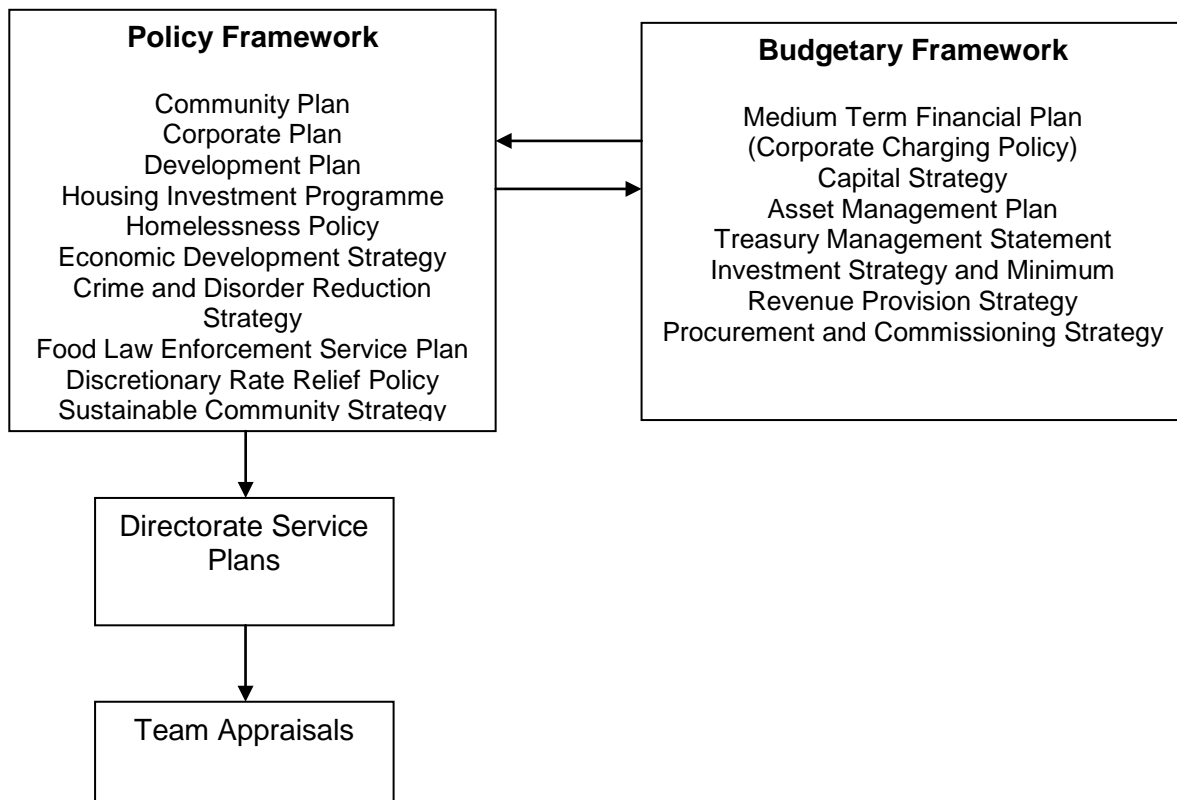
**Policy Framework**

Community Plan
Corporate Plan
Development Plan
Housing Investment Programme
Homelessness Policy
Economic Development Strategy
Crime and Disorder Reduction Strategy
Food Law Enforcement Service Plan
Discretionary Rate Relief Policy
Sustainable Community Strategy

**Budgetary Framework**

Medium Term Financial Plan
(Corporate Charging Policy)
Capital Strategy
Asset Management Plan
Treasury Management Statement
Investment Strategy and Minimum
Revenue Provision Strategy
Procurement and Commissioning Strategy

Directorate Service Plans

Team Appraisals